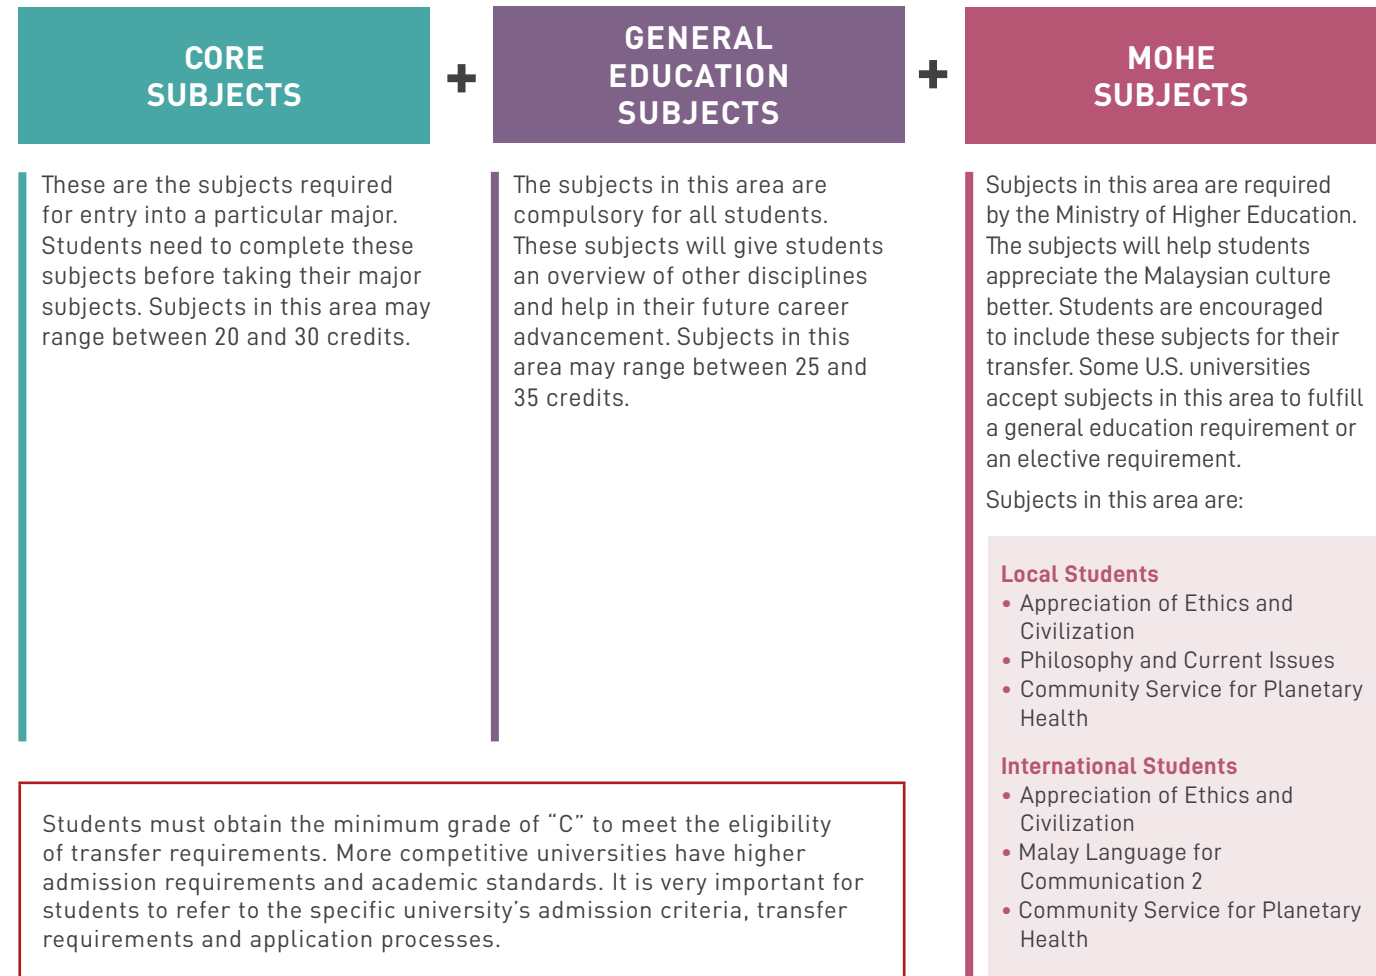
CORE SUBJECTS

+

GENERAL EDUCATION SUBJECTS

+

MOHE SUBJECTS

These are the subjects required for entry into a particular major. Students need to complete these subjects before taking their major subjects. Subjects in this area may range between 20 and 30 credits.

The subjects in this area are compulsory for all students. These subjects will give students an overview of other disciplines and help in their future career advancement. Subjects in this area may range between 25 and 35 credits.

Subjects in this area are required by the Ministry of Higher Education. The subjects will help students appreciate the Malaysian culture better. Students are encouraged to include these subjects for their transfer. Some U.S. universities accept subjects in this area to fulfill a general education requirement or an elective requirement.

Subjects in this area are:

Local Students
• Appreciation of Ethics and Civilization
• Philosophy and Current Issues
• Community Service for Planetary Health

International Students
• Appreciation of Ethics and Civilization
• Malay Language for Communication 2
• Community Service for Planetary Health

Students must obtain the minimum grade of “C” to meet the eligibility of transfer requirements. More competitive universities have higher admission requirements and academic standards. It is very important for students to refer to the specific university’s admission criteria, transfer requirements and application processes.